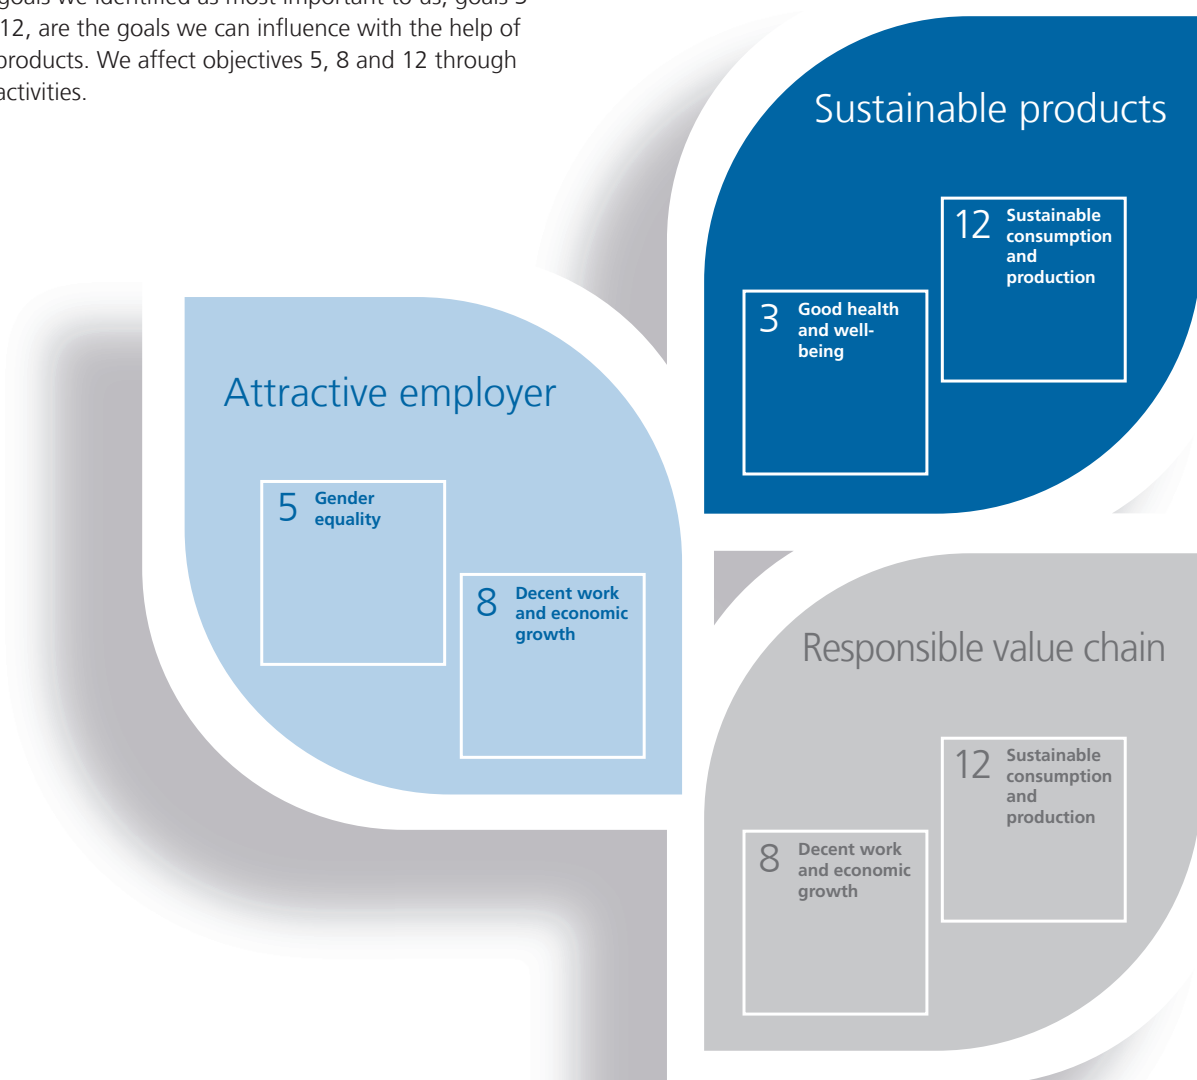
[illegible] 12, are the goals we can influence with the help of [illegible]products. We affect objectives 5, 8 and 12 through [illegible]activities.

Sustainable products

12 Sustainable consumption and production

3 Good health and well-being

Attractive employer

5 Gender equality

8 Decent work and economic growth

Responsible value chain

12 Sustainable consumption and production

8 Decent work and economic growth